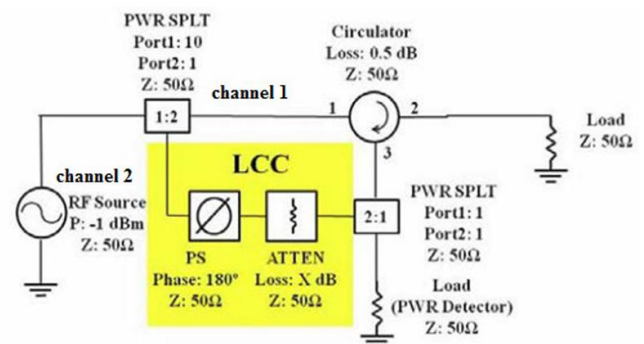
PWR SPLT
Port1: 10
Port2: 1
Z: 50Ω

Circulator
Loss: 0.5 dB
Z: 50Ω

channel 1

1:2

1

2

Load
Z: 50Ω

3

LCC

channel 2

RF Source
P: -1 dBm
Z: 50Ω

PS
Phase: 180°
Z: 50Ω

ATTEN
Loss: X dB
Z: 50Ω

2:1

PWR SPLT
Port1: 1
Port2: 1
Z: 50Ω

Load
(PWR Detector)
Z: 50Ω